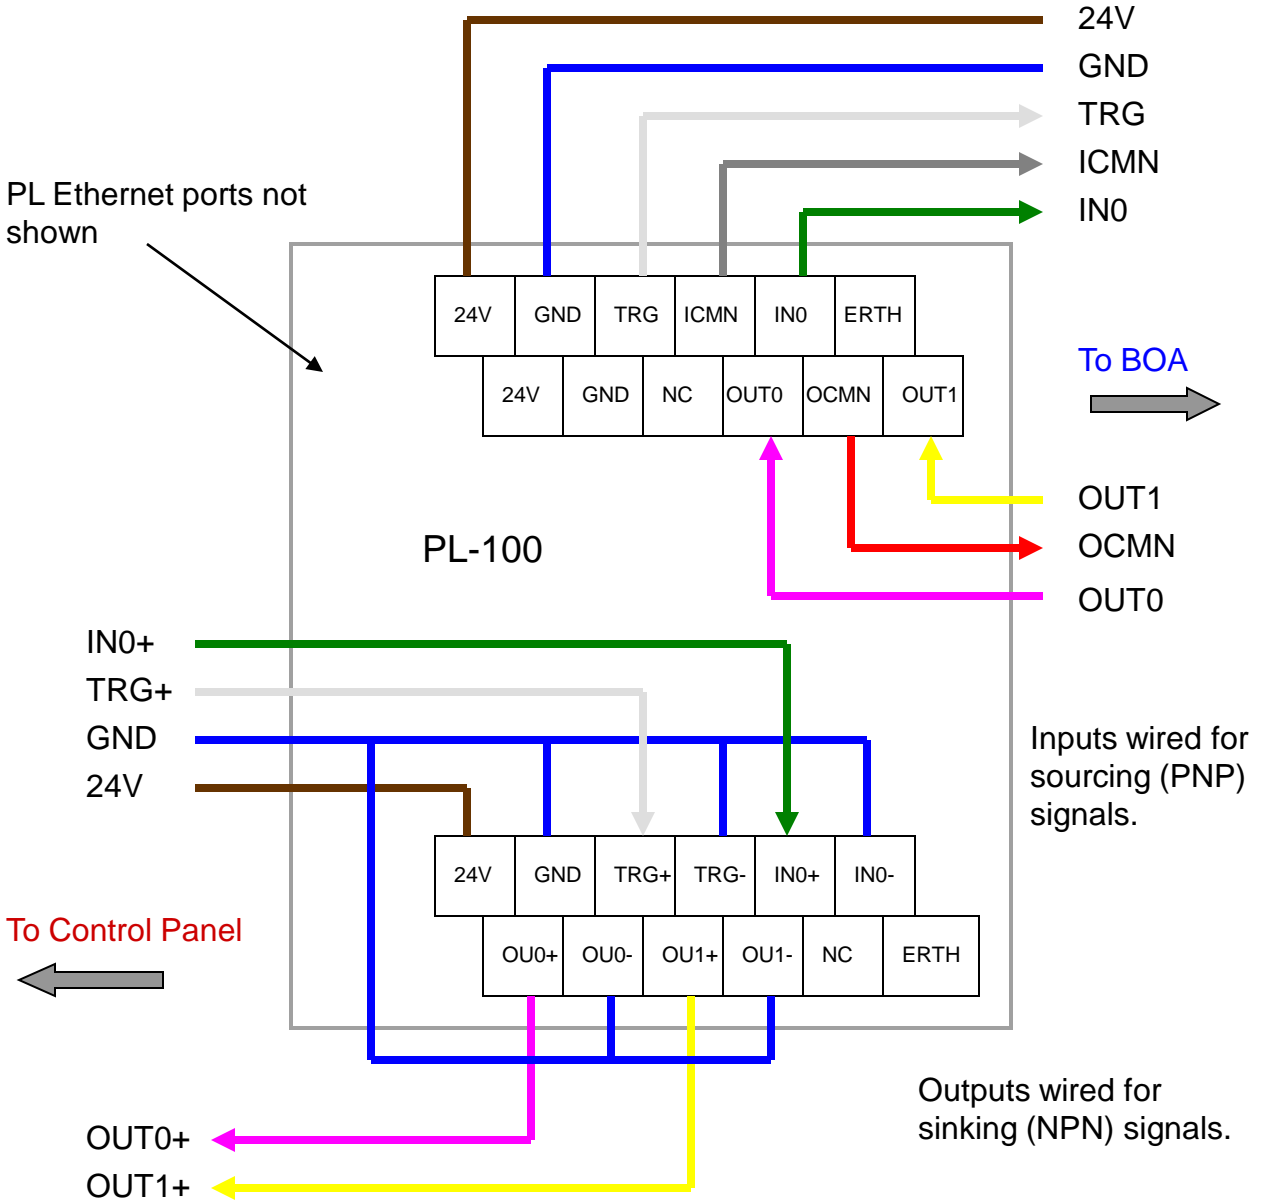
24V
GND
TRG
ICMN
IN0

PL Ethernet ports not shown

| 24V | GND | TRG | ICMN | IN0 | ERTH |
|---|---|---|---|---|---|

| 24V | GND | NC | OUT0 | OCMN | OUT1 |
|---|---|---|---|---|---|

To BOA

OUT1
OCMN
OUT0

PL-100

IN0+
TRG+
GND
24V

Inputs wired for sourcing (PNP) signals.

| 24V | GND | TRG+ | TRG- | IN0+ | IN0- |
|---|---|---|---|---|---|

To Control Panel

| OU0+ | OU0- | OU1+ | OU1- | NC | ERTH |
|---|---|---|---|---|---|

Outputs wired for sinking (NPN) signals.

OUT0+
OUT1+